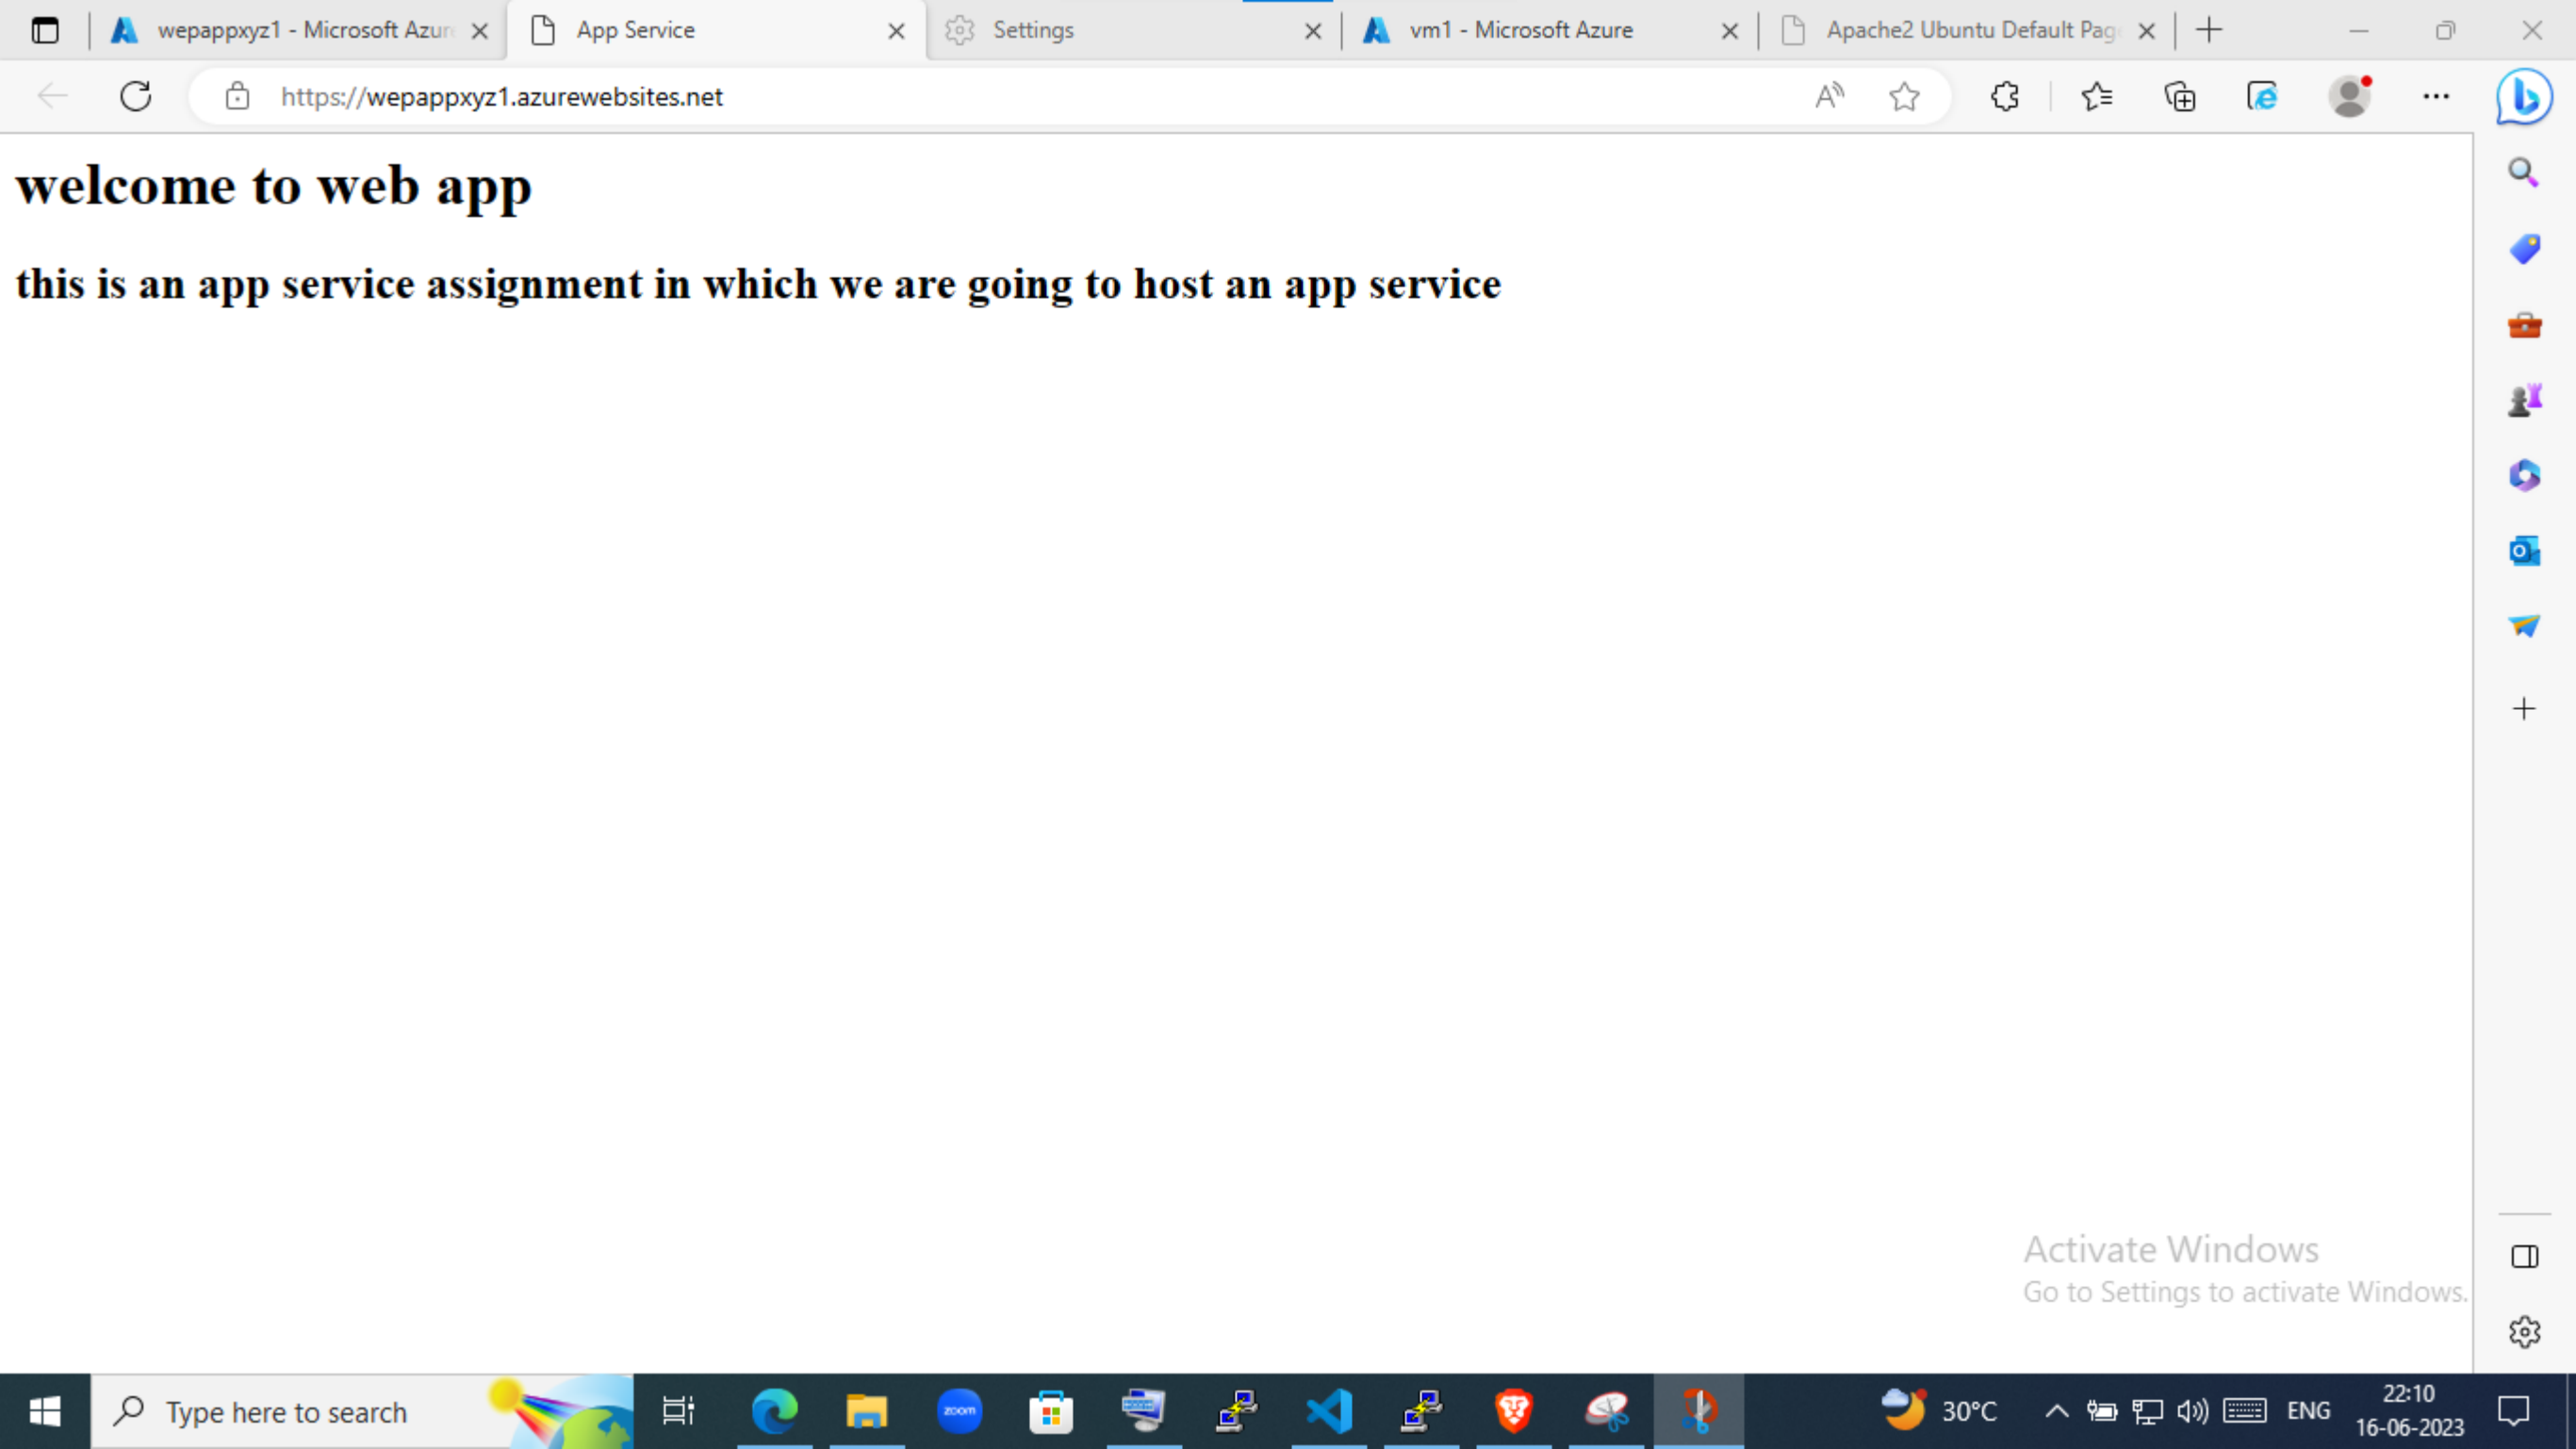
wepappxyz1 - Microsoft Azur
App Service
Settings
vm1 - Microsoft Azure
Apache2 Ubuntu Default Pag

https://wepappxyz1.azurewebsites.net

welcome to web app

this is an app service assignment in which we are going to host an app service

Activate Windows
Go to Settings to activate Windows.

Type here to search

30°C
ENG
22:10
16-06-2023